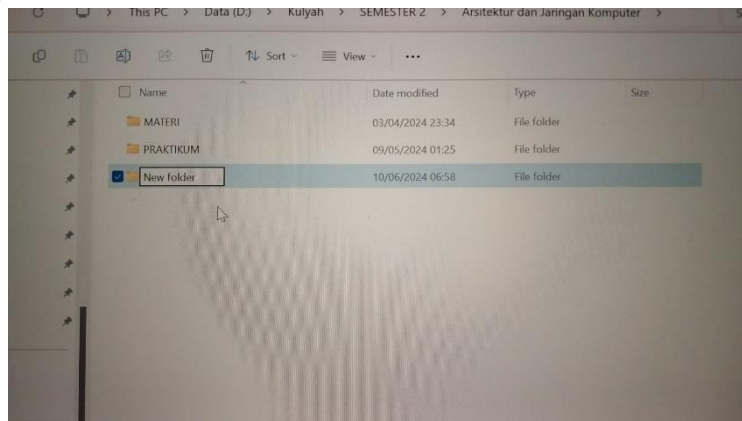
This PC > Data (D:) > Kulyah > SEMESTER 2 > Arsitektur dan Jaringan Komputer >

Sort View ...

| Name | Date modified | Type | Size |
|---|---|---|---|
| MATERI | 03/04/2024 23:34 | File folder | |
| PRAKTIKUM | 09/05/2024 01:25 | File folder | |
| New folder | 10/06/2024 06:58 | File folder | |